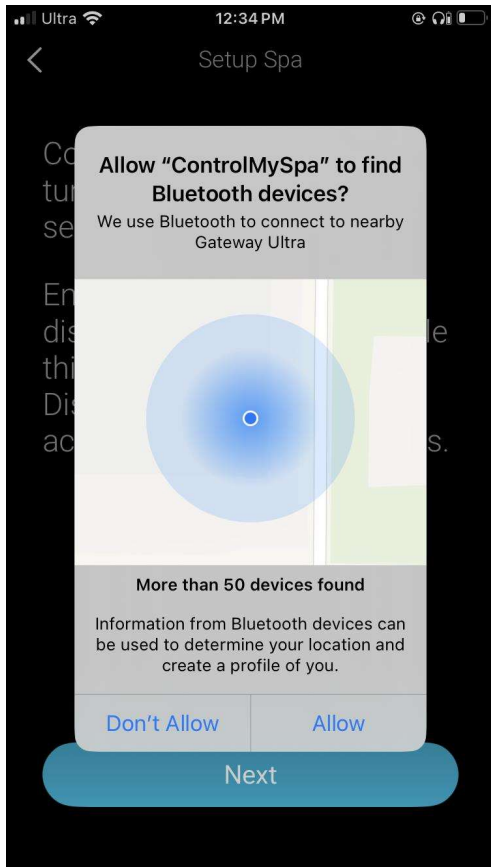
Ultra 12:34 PM

Setup Spa

Co tu se

En dis le thi Dis ac s.

Allow “ControlMySpa” to find Bluetooth devices?

We use Bluetooth to connect to nearby Gateway Ultra

More than 50 devices found

Information from Bluetooth devices can be used to determine your location and create a profile of you.

Don’t Allow

Allow

Next